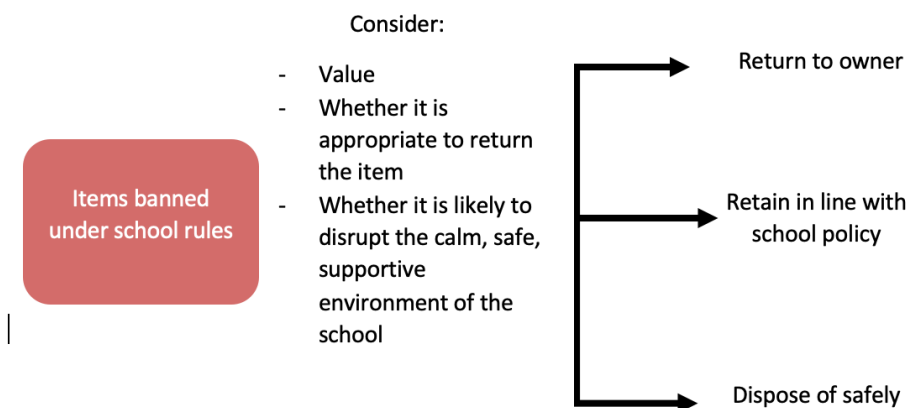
Items banned under school rules

Consider:

- Value
- Whether it is appropriate to return the item
- Whether it is likely to disrupt the calm, safe, supportive environment of the school

Return to owner

Retain in line with school policy

Dispose of safely